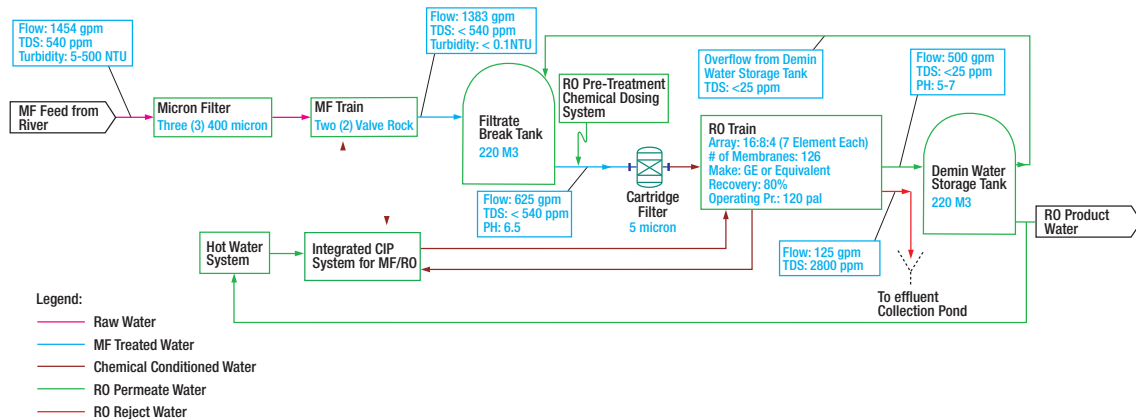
Flow: 1454 gpm
TDS: 540 ppm
Turbidity: 5-500 NTU

MF Feed from River

Micron Filter
Three (3) 400 micron

MF Train
Two (2) Valve Rock

Flow: 1383 gpm
TDS: < 540 ppm
Turbidity: < 0.1NTU

Filtrate Break Tank
220 M3

RO Pre-Treatment Chemical Dosing System

Overflow from Demin Water Storage Tank
TDS: <25 ppm

Flow: 500 gpm
TDS: <25 ppm
PH: 5-7

RO Train
Array: 16:8:4 (7 Element Each)
# of Membranes: 126
Make: GE or Equivalent
Recovery: 80%
Operating Pr.: 120 pal

Demin Water Storage Tank
220 M3

RO Product Water

Flow: 625 gpm
TDS: < 540 ppm
PH: 6.5

Cartridge Filter
5 micron

Hot Water System

Integrated CIP System for MF/RO

Flow: 125 gpm
TDS: 2800 ppm

To effluent Collection Pond

Legend:
Raw Water
MF Treated Water
Chemical Conditioned Water
RO Permeate Water
RO Reject Water